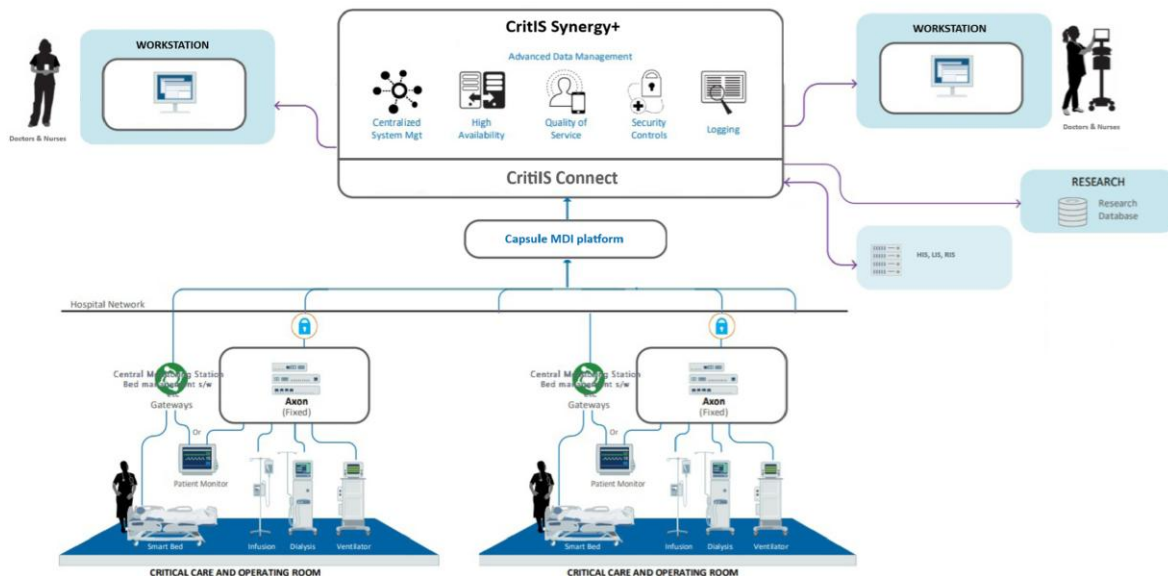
WORKSTATION

Doctors & Nurses

CritIS Synergy+

Advanced Data Management

Centralized System Mgt

High Availability

Quality of Service

Security Controls

Logging

WORKSTATION

Doctors & Nurses

CritIS Connect

RESEARCH

Research Database

Capsule MDI platform

HIS, LIS, RIS

Hospital Network

Central M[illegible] Station
Bed man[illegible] s/w
Gateways

Axon
(Fixed)

Or

Patient Monitor

Smart Bed

Infusion

Dialysis

Ventilator

CRITICAL CARE AND OPERATING ROOM

Central M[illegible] Station
Bed man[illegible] s/w
Gateways

Axon
(Fixed)

Or

Patient Monitor

Smart Bed

Infusion

Dialysis

Ventilator

CRITICAL CARE AND OPERATING ROOM